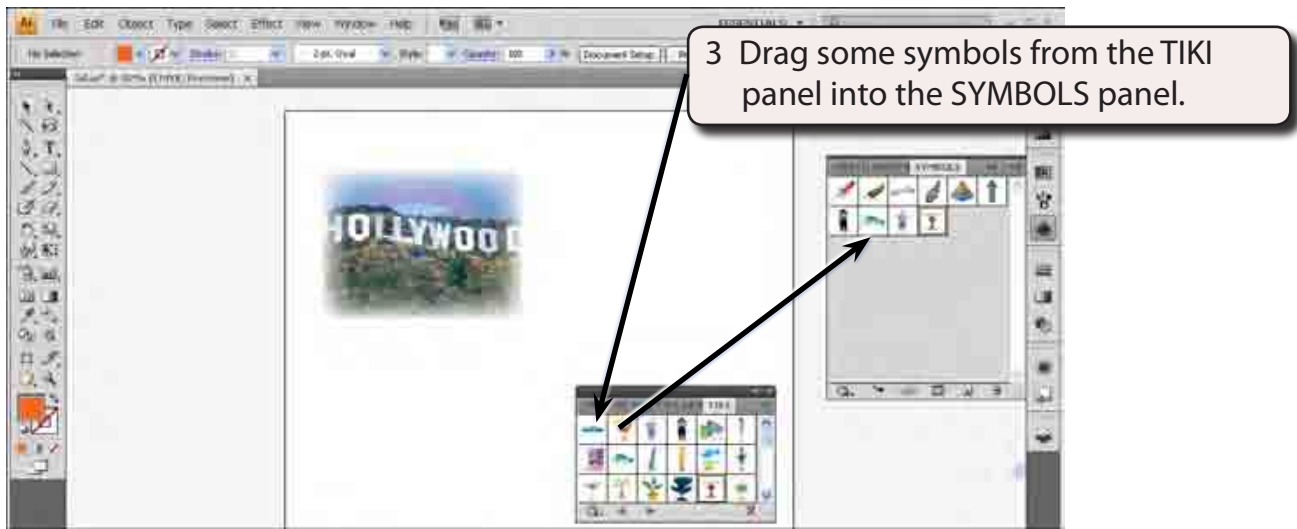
Ai File Edit Object Type Select Effect View Window Help

ESSENTIALS

No Selection

Stroke:

2 pt. Oval

Style:

Opacity: 100

Document Setup

3 Drag some symbols from the TIKI panel into the SYMBOLS panel.

HOLLYWOOD

SYMBOLS

TIKI